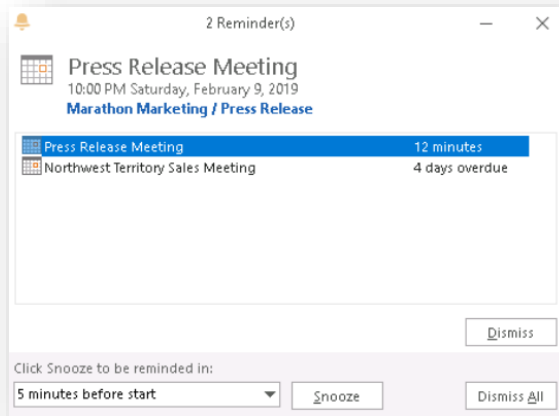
2 Reminder(s)

Press Release Meeting
10:00 PM Saturday, February 9, 2019
Marathon Marketing / Press Release

| | |
|---|---|
| Press Release Meeting | 12 minutes |
| Northwest Territory Sales Meeting | 4 days overdue |

Dismiss

Click Snooze to be reminded in:

5 minutes before start

Snooze

Dismiss All